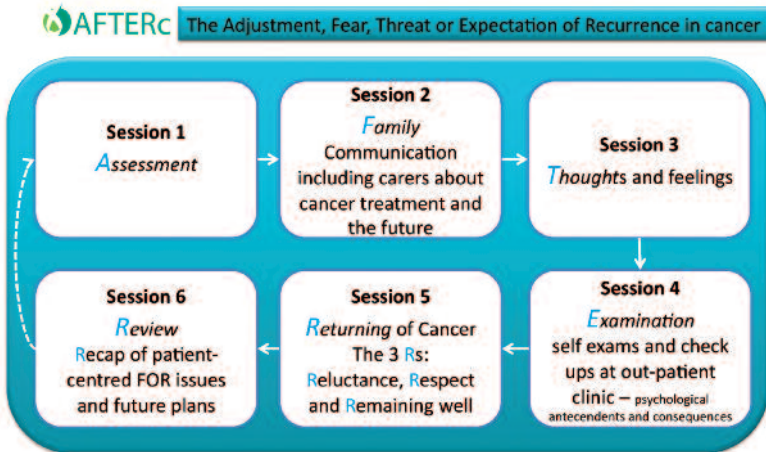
AFTERc The Adjustment, Fear, Threat or Expectation of Recurrence in cancer

Session 1
Assessment

Session 2
Family
Communication including carers about cancer treatment and the future

Session 3
Thoughts and feelings

Session 4
Examination
self exams and check ups at out-patient clinic – psychological antecendents and consequences

Session 5
Returning of Cancer
The 3 Rs:
Reluctance, Respect and Remaining well

Session 6
Review
Recap of patient-centred FOR issues and future plans